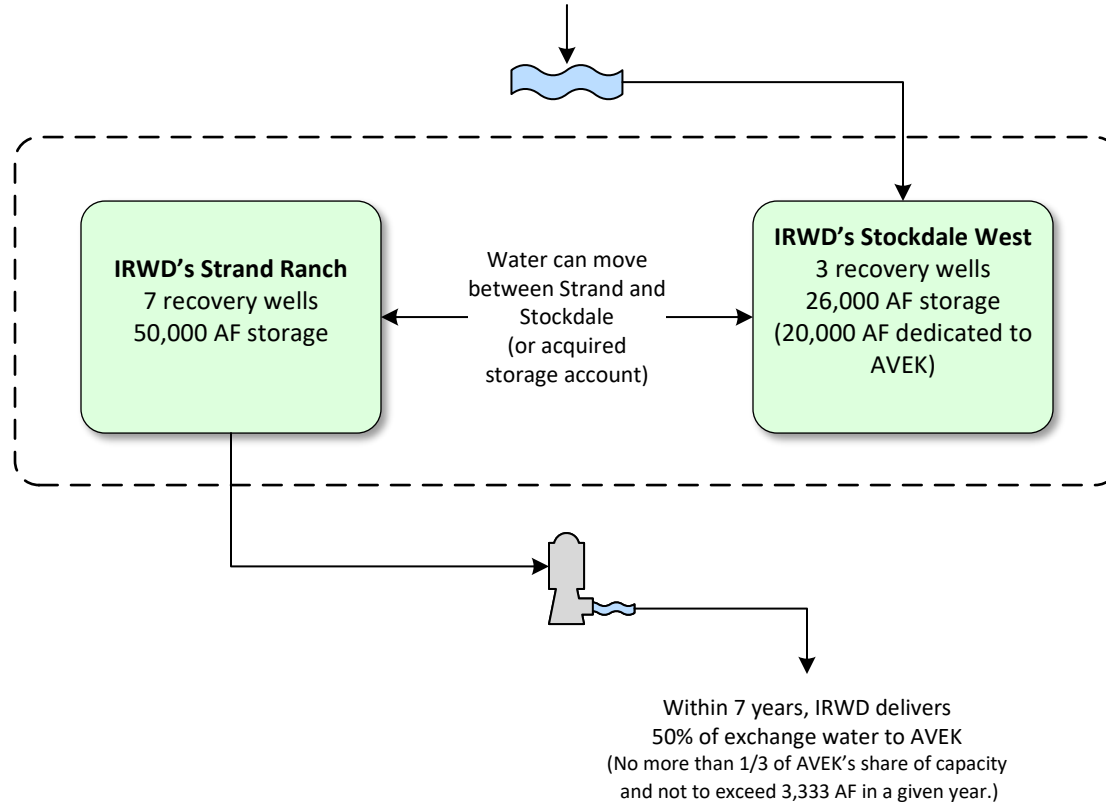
**IRWD's Strand Ranch**
7 recovery wells
50,000 AF storage

Water can move between Strand and Stockdale (or acquired storage account)

**IRWD's Stockdale West**
3 recovery wells
26,000 AF storage
(20,000 AF dedicated to AVEK)

Within 7 years, IRWD delivers 50% of exchange water to AVEK
(No more than 1/3 of AVEK's share of capacity and not to exceed 3,333 AF in a given year.)